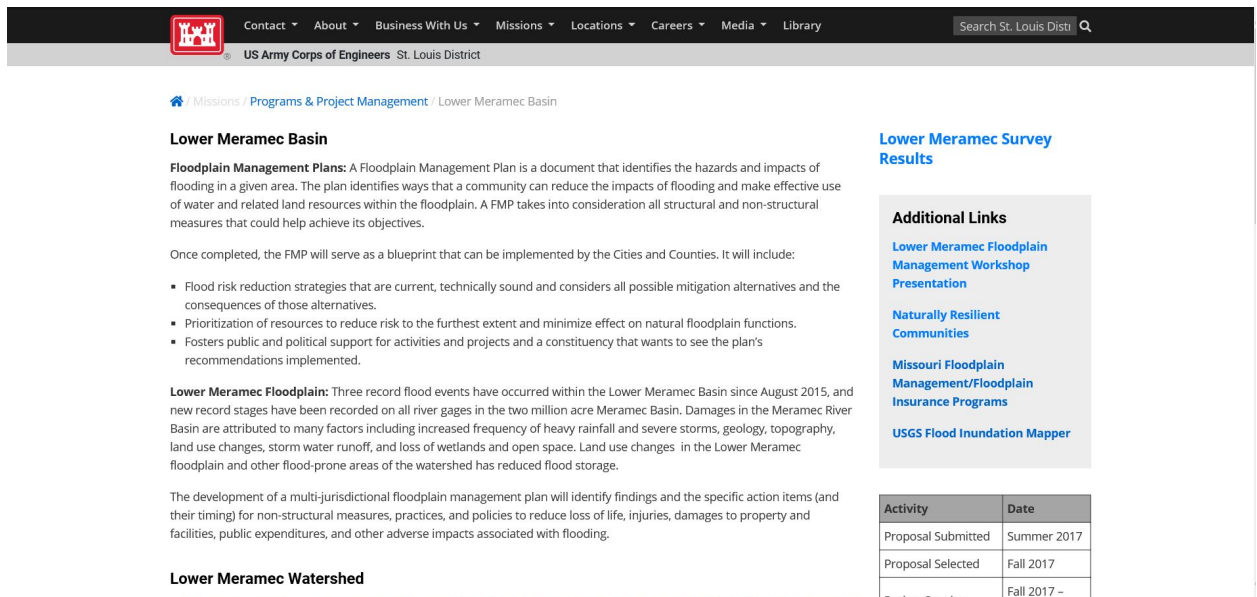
Contact ▾ About ▾ Business With Us ▾ Missions ▾ Locations ▾ Careers ▾ Media ▾ Library

Search St. Louis Distı

US Army Corps of Engineers St. Louis District

/ Missions / Programs & Project Management / Lower Meramec Basin

Lower Meramec Basin

Floodplain Management Plans: A Floodplain Management Plan is a document that identifies the hazards and impacts of flooding in a given area. The plan identifies ways that a community can reduce the impacts of flooding and make effective use of water and related land resources within the floodplain. A FMP takes into consideration all structural and non-structural measures that could help achieve its objectives.

Once completed, the FMP will serve as a blueprint that can be implemented by the Cities and Counties. It will include:

- Flood risk reduction strategies that are current, technically sound and considers all possible mitigation alternatives and the consequences of those alternatives.
- Prioritization of resources to reduce risk to the furthest extent and minimize effect on natural floodplain functions.
- Fosters public and political support for activities and projects and a constituency that wants to see the plan's recommendations implemented.

Lower Meramec Floodplain: Three record flood events have occurred within the Lower Meramec Basin since August 2015, and new record stages have been recorded on all river gages in the two million acre Meramec Basin. Damages in the Meramec River Basin are attributed to many factors including increased frequency of heavy rainfall and severe storms, geology, topography, land use changes, storm water runoff, and loss of wetlands and open space. Land use changes in the Lower Meramec floodplain and other flood-prone areas of the watershed has reduced flood storage.

The development of a multi-jurisdictional floodplain management plan will identify findings and the specific action items (and their timing) for non-structural measures, practices, and policies to reduce loss of life, injuries, damages to property and facilities, public expenditures, and other adverse impacts associated with flooding.

Lower Meramec Watershed

Lower Meramec Survey Results

Additional Links

Lower Meramec Floodplain Management Workshop Presentation

Naturally Resilient Communities

Missouri Floodplain Management/Floodplain Insurance Programs

USGS Flood Inundation Mapper

| Activity | Date |
|---|---|
| Proposal Submitted | Summer 2017 |
| Proposal Selected | Fall 2017 |
| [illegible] | Fall 2017 – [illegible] |